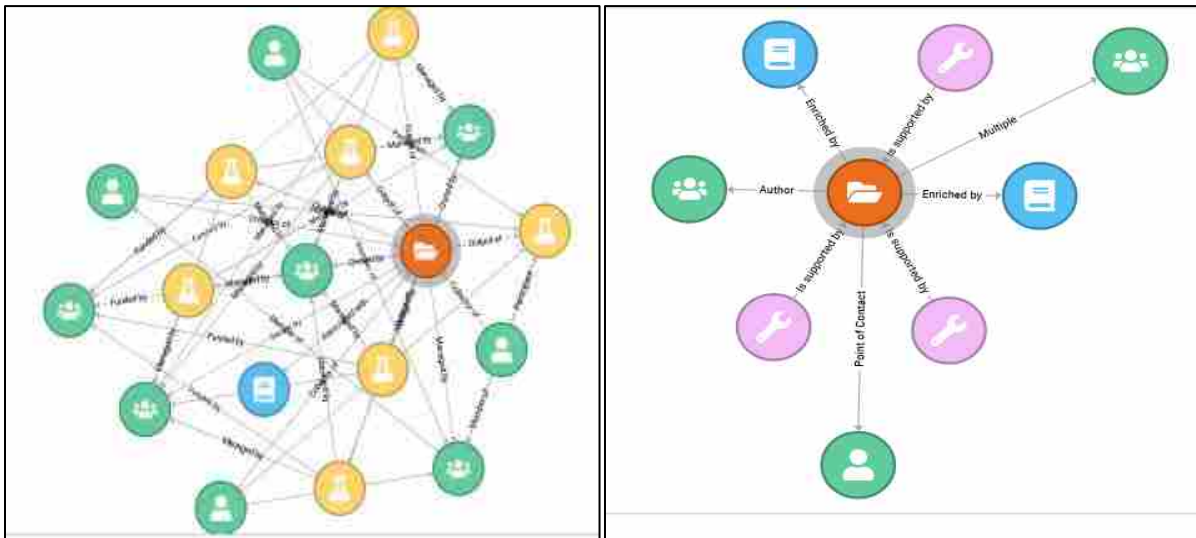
Managed by
Funded by
Funded by
Funded by
Managed by
Managed by
Funded by
Managed by
Managed by
Managed by

Enriched by
Is supported by
Multiple
Author
Enriched by
Is supported by
Is supported by
Point of Contact